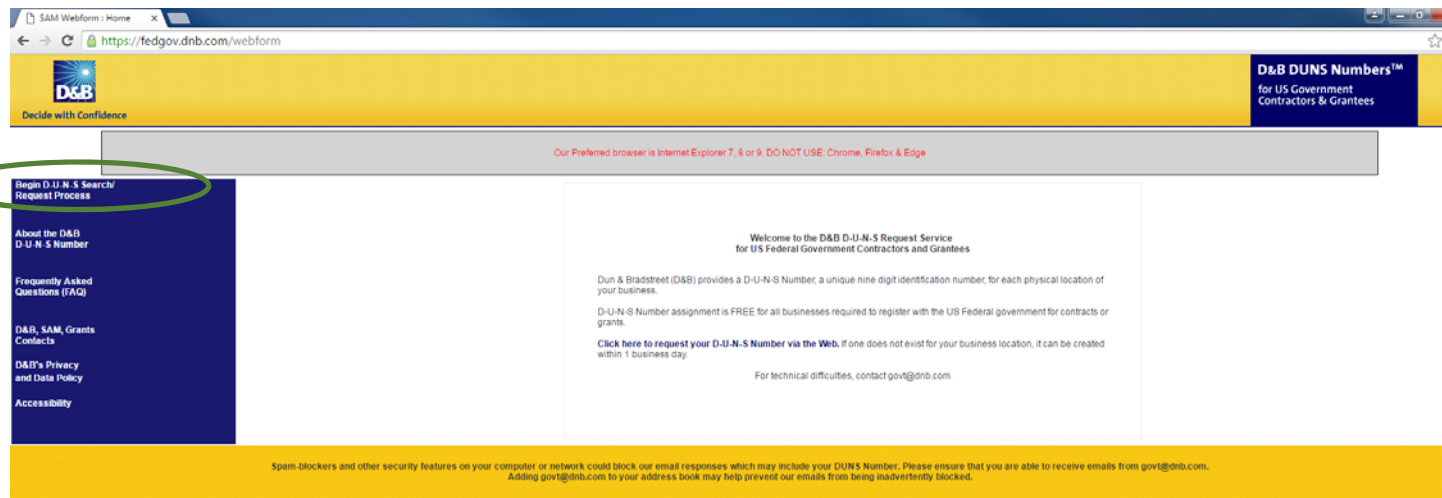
SAM Webform : Home

https://fedgov.dnb.com/webform

D&B
Decide with Confidence

D&B DUNS Numbers™
for US Government Contractors & Grantees

Our Preferred browser is Internet Explorer 7, 8 or 9. DO NOT USE: Chrome, Firefox & Edge

Begin D-U-N-S Search/ Request Process

About the D&B D-U-N-S Number

Frequently Asked Questions (FAQ)

D&B, SAM, Grants Contacts

D&B's Privacy and Data Policy

Accessibility

Welcome to the D&B D-U-N-S Request Service
for US Federal Government Contractors and Grantees

Dun & Bradstreet (D&B) provides a D-U-N-S Number, a unique nine digit identification number, for each physical location of your business.

D-U-N-S Number assignment is FREE for all businesses required to register with the US Federal government for contracts or grants.

Click here to request your D-U-N-S Number via the Web. If one does not exist for your business location, it can be created within 1 business day.

For technical difficulties, contact govt@dnb.com

Spam-blockers and other security features on your computer or network could block our email responses which may include your DUNS Number. Please ensure that you are able to receive emails from govt@dnb.com.
Adding govt@dnb.com to your address book may help prevent our emails from being inadvertently blocked.